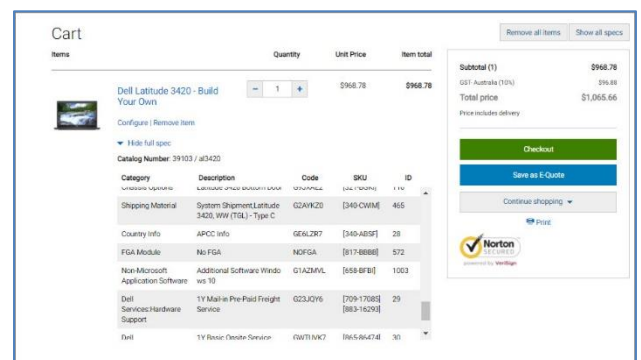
Cart

Remove all items | Show all specs

| Items | Quantity | Unit Price | Item total |
|---|---|---|---|
| Dell Latitude 3420 - Build Your Own | − 1 + | $968.78 | $968.78 |

Configure | Remove item

Hide full spec

Catalog Number: 39103 / al3420

| Category | Description | Code | SKU | ID |
|---|---|---|---|---|
| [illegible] | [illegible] | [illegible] | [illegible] | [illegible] |
| Shipping Material | System Shipment,Latitude 3420, WW (TGL) - Type C | G2AYKZ0 | [340-CWIM] | 465 |
| Country Info | APCC Info | GE6LZR7 | [340-ABSF] | 28 |
| FGA Module | No FGA | NOFGA | [817-BBBB] | 572 |
| Non-Microsoft Application Software | Additional Software Windows 10 | G1AZMVL | [658-BFBI] | 1003 |
| Dell Services:Hardware Support | 1Y Mail-in Pre-Paid Freight Service | G23JQY6 | [709-17085] [883-16293] | 29 |
| Dell | 1Y Basic Onsite Service | GWTUYK7 | [865-86474] | 30 |

Subtotal (1) $968.78
GST Australia (10%) $96.88
Total price $1,065.66
Price includes delivery

Checkout

Save as E-Quote

Continue shopping

Print

Norton SECURED
powered by VeriSign